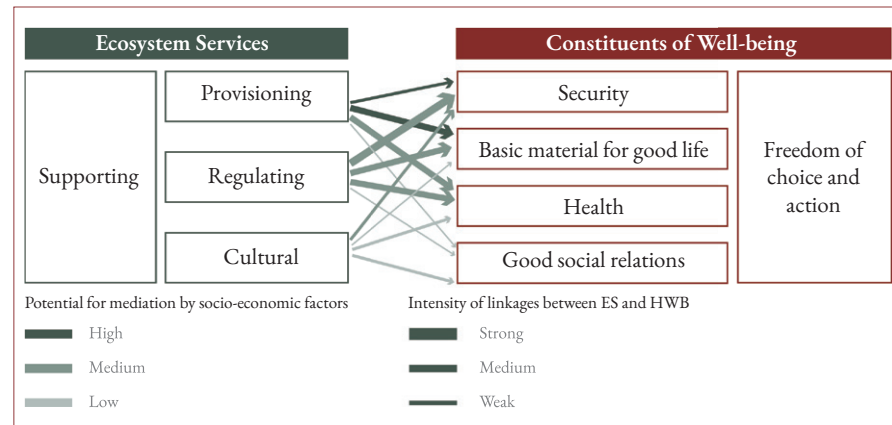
Ecosystem Services

Constituents of Well-being

Supporting

Provisioning

Regulating

Cultural

Security

Basic material for good life

Health

Good social relations

Freedom of choice and action

Potential for mediation by socio-economic factors

High

Medium

Low

Intensity of linkages between ES and HWB

Strong

Medium

Weak